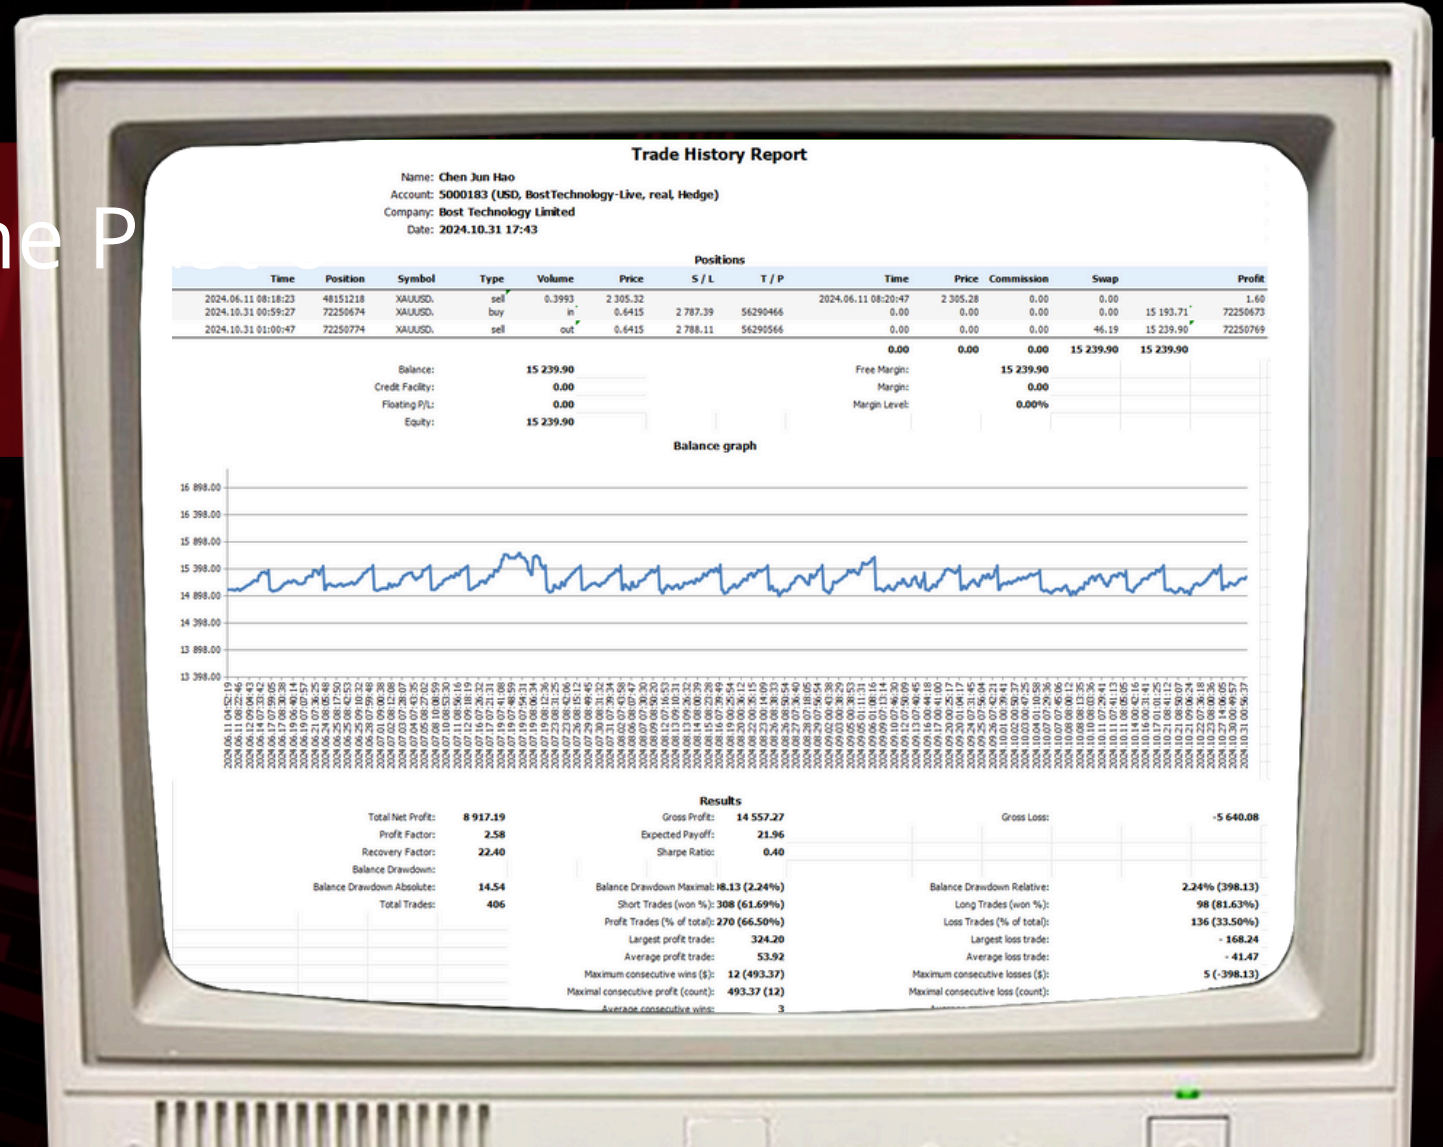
ne P

Trade History Report

Name: Chen Jun Hao
Account: 5000183 (USD, BostTechnology-Live, real, Hedge)
Company: Bost Technology Limited
Date: 2024.10.31 17:43

Positions

| Time | Position | Symbol | Type | Volume | Price | S / L | T / P | Time | Price | Commission | Swap | | Profit |
|---|---|---|---|---|---|---|---|---|---|---|---|---|---|
| 2024.06.11 08:18:23 | 48151218 | XAUUSD. | sell | 0.3993 | 2 305.32 | | | 2024.06.11 08:20:47 | 2 305.28 | 0.00 | 0.00 | | 1.60 |
| 2024.10.31 00:59:27 | 72250674 | XAUUSD. | buy | in | 0.6415 | 2 787.39 | 56290466 | 0.00 | 0.00 | 0.00 | 0.00 | 15 193.71 | 72250673 |
| 2024.10.31 01:00:47 | 72250774 | XAUUSD. | sell | out | 0.6415 | 2 788.11 | 56290566 | 0.00 | 0.00 | 0.00 | 46.19 | 15 239.90 | 72250769 |
| | | | | | | | | 0.00 | 0.00 | 0.00 | 15 239.90 | 15 239.90 | |

Balance: 15 239.90
Credit Facility: 0.00
Floating P/L: 0.00
Equity: 15 239.90
Free Margin: 15 239.90
Margin: 0.00
Margin Level: 0.00%

Balance graph

16 898.00
16 398.00
15 898.00
15 398.00
14 898.00
14 398.00
13 898.00
13 398.00

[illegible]

Results

Total Net Profit: 8 917.19
Gross Profit: 14 557.27
Gross Loss: -5 640.08
Profit Factor: 2.58
Expected Payoff: 21.96
Recovery Factor: 22.40
Sharpe Ratio: 0.40
Balance Drawdown:
Balance Drawdown Absolute: 14.54
Balance Drawdown Maximal: !8.13 (2.24%)
Balance Drawdown Relative: 2.24% (398.13)
Total Trades: 406
Short Trades (won %): 308 (61.69%)
Long Trades (won %): 98 (81.63%)
Profit Trades (% of total): 270 (66.50%)
Loss Trades (% of total): 136 (33.50%)
Largest profit trade: 324.20
Largest loss trade: - 168.24
Average profit trade: 53.92
Average loss trade: - 41.47
Maximum consecutive wins ($): 12 (493.37)
Maximum consecutive losses ($): 5 (-398.13)
Maximal consecutive profit (count): 493.37 (12)
Maximal consecutive loss (count):
Average consecutive wins: 3